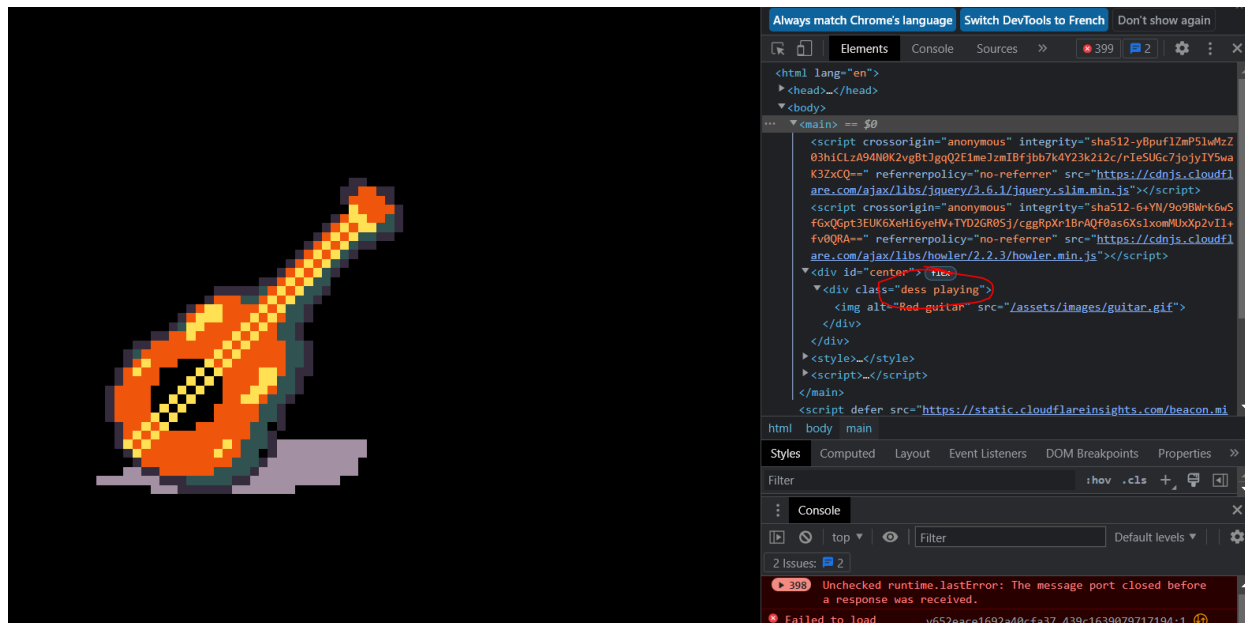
Always match Chrome's language Switch DevTools to French Don't show again

Elements Console Sources » 399 2

<html lang="en">
▶<head>…</head>
▼<body>
··· ▼<main> == $0
<script crossorigin="anonymous" integrity="sha512-yBpuflZmP5lwMzZ03hiCLzA94N0K2vgBtJgqQ2E1meJzmIBfjbb7k4Y23k2i2c/rIeSUGc7jojyIY5waK3ZxCQ==" referrerpolicy="no-referrer" src="https://cdnjs.cloudflare.com/ajax/libs/jquery/3.6.1/jquery.slim.min.js"></script>
<script crossorigin="anonymous" integrity="sha512-6+YN/9o9BWrk6wSfGxQGpt3EUK6XeHi6yeHV+TYD2GR0Sj/cggRpXr1BrAQf0as6XslxomMUxXp2vI1+fv0QRA==" referrerpolicy="no-referrer" src="https://cdnjs.cloudflare.com/ajax/libs/howler/2.2.3/howler.min.js"></script>
▼<div id="center"> flex
▼<div class="dess playing">
<img alt="Red guitar" src="/assets/images/guitar.gif">
</div>
</div>
▶<style>…</style>
▶<script>…</script>
</main>
<script defer src="https://static.cloudflareinsights.com/beacon.mi

html body main

Styles Computed Layout Event Listeners DOM Breakpoints Properties »

Filter :hov .cls +

Console

top Filter Default levels

2 Issues: 2

398 Unchecked runtime.lastError: The message port closed before a response was received.

Failed to load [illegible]